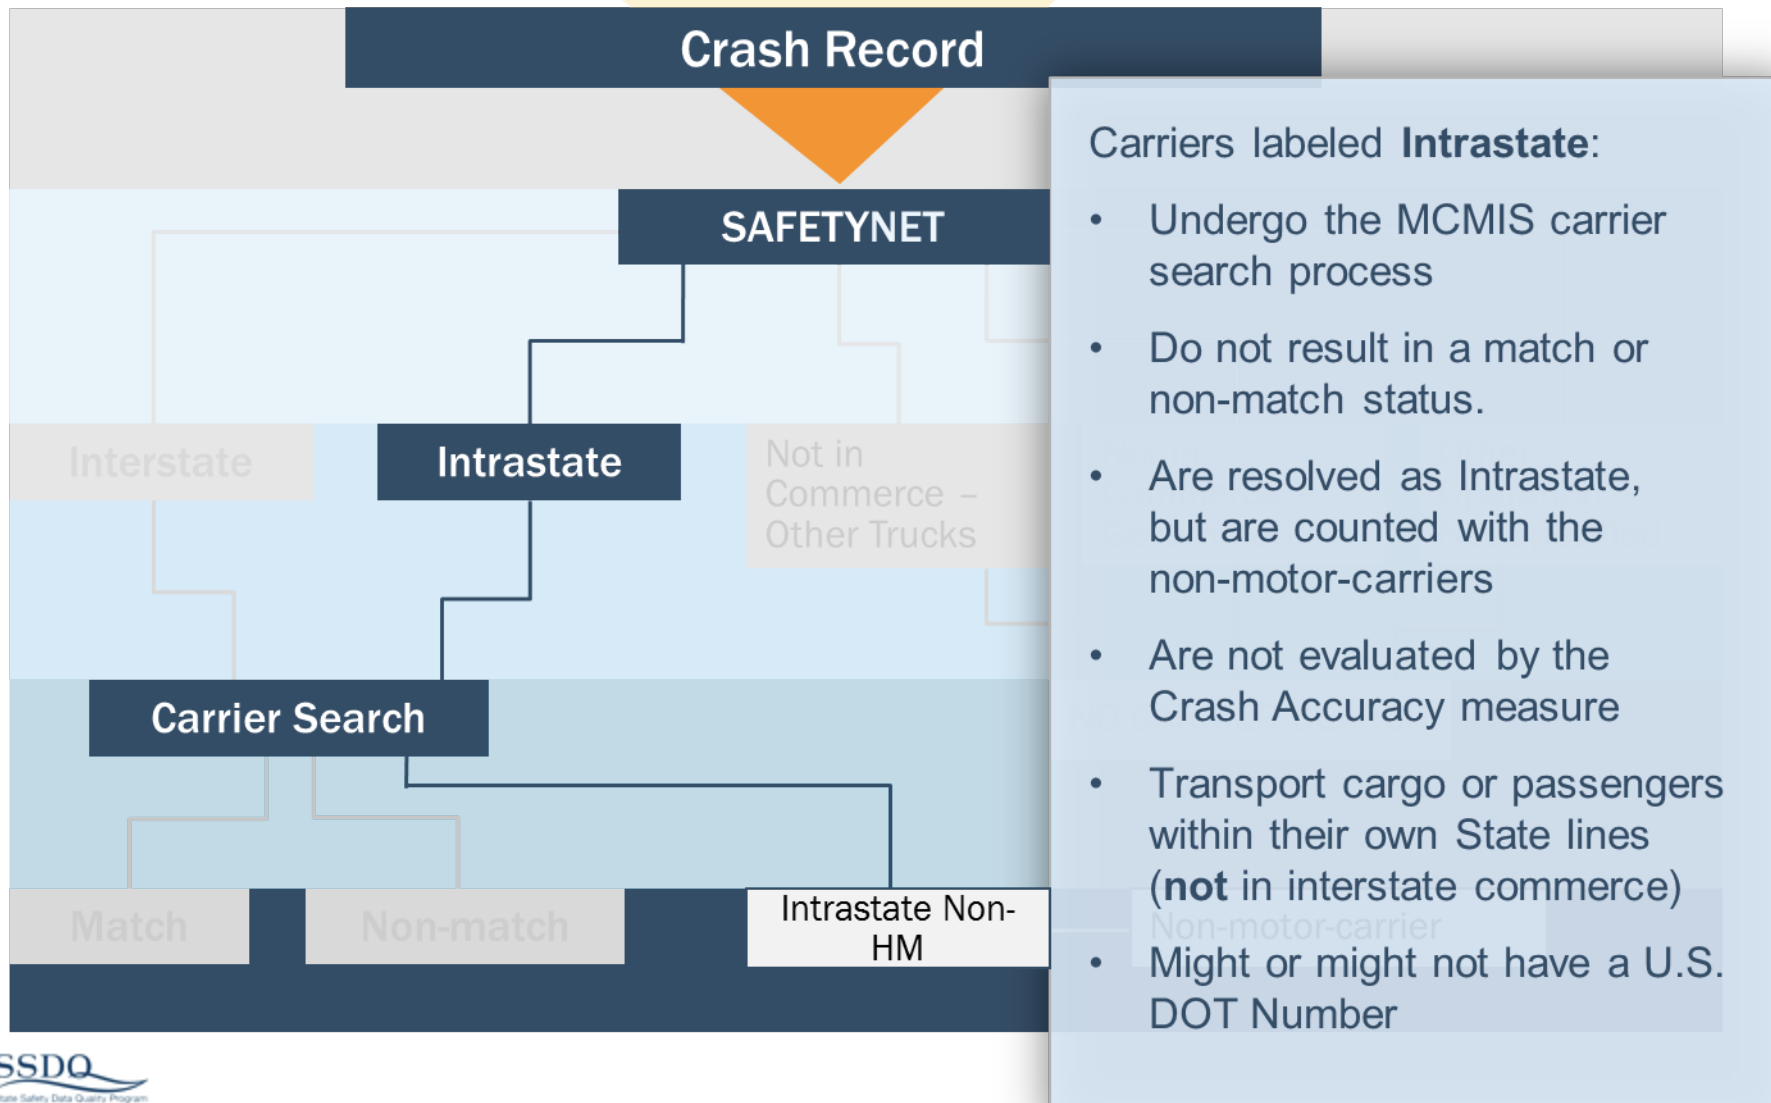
Crash Record

SAFETYNET

Interstate

Intrastate

Not in Commerce – Other Trucks

Carrier Search

Match

Non-match

Intrastate Non-HM

Carriers labeled **Intrastate**:

• Undergo the MCMIS carrier search process

• Do not result in a match or non-match status.

• Are resolved as Intrastate, but are counted with the non-motor-carriers

• Are not evaluated by the Crash Accuracy measure

• Transport cargo or passengers within their own State lines (**not** in interstate commerce)

Non-motor-carrier

• Might or might not have a U.S. DOT Number

SSDQ
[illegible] State Safety Data Quality Program